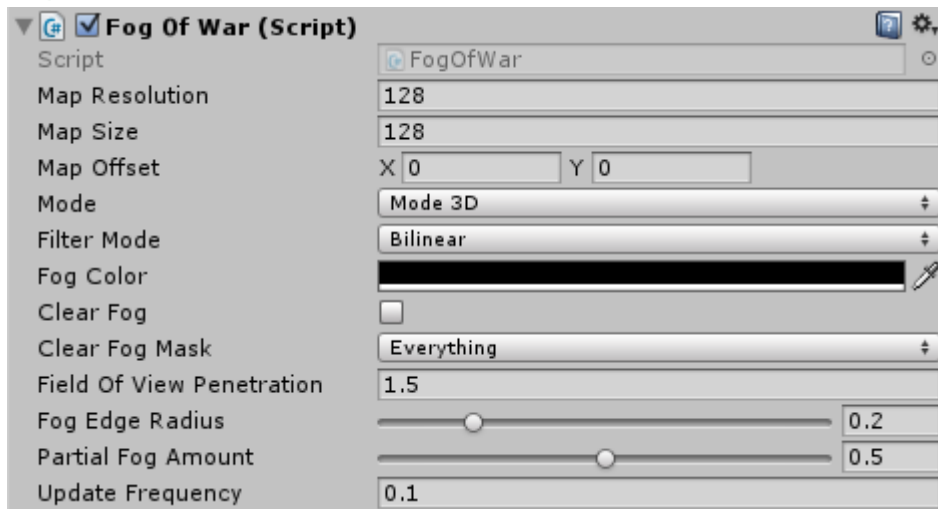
Fog Of War (Script)

Script FogOfWar

Map Resolution 128

Map Size 128

Map Offset X 0 Y 0

Mode Mode 3D

Filter Mode Bilinear

Fog Color

Clear Fog

Clear Fog Mask Everything

Field Of View Penetration 1.5

Fog Edge Radius 0.2

Partial Fog Amount 0.5

Update Frequency 0.1